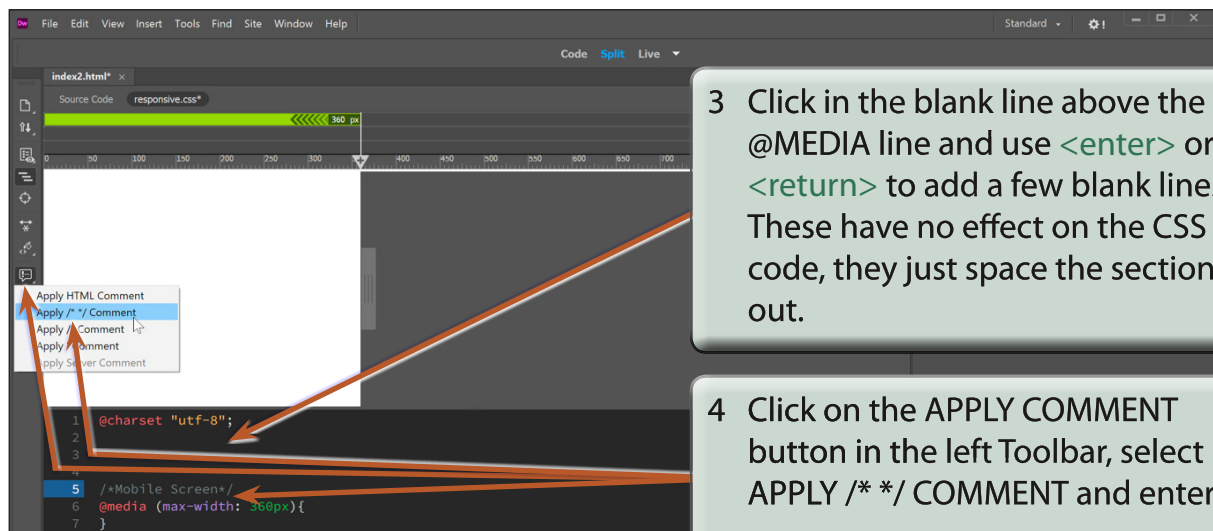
Dw File Edit View Insert Tools Find Site Window Help

Standard

Code Split Live

index2.html* ×

Source Code responsive.css*

360 px

0 50 100 150 200 250 300 400 450 500 550 600 650 700

Apply HTML Comment
Apply /* */ Comment
Apply // Comment
Apply ' Comment
Apply Server Comment

1 @charset "utf-8";
2
3
4
5 /*Mobile Screen*/
6 @media (max-width: 360px){
7 }

3 Click in the blank line above the @MEDIA line and use <enter> or <return> to add a few blank line. These have no effect on the CSS code, they just space the section out.

4 Click on the APPLY COMMENT button in the left Toolbar, select APPLY /* */ COMMENT and enter